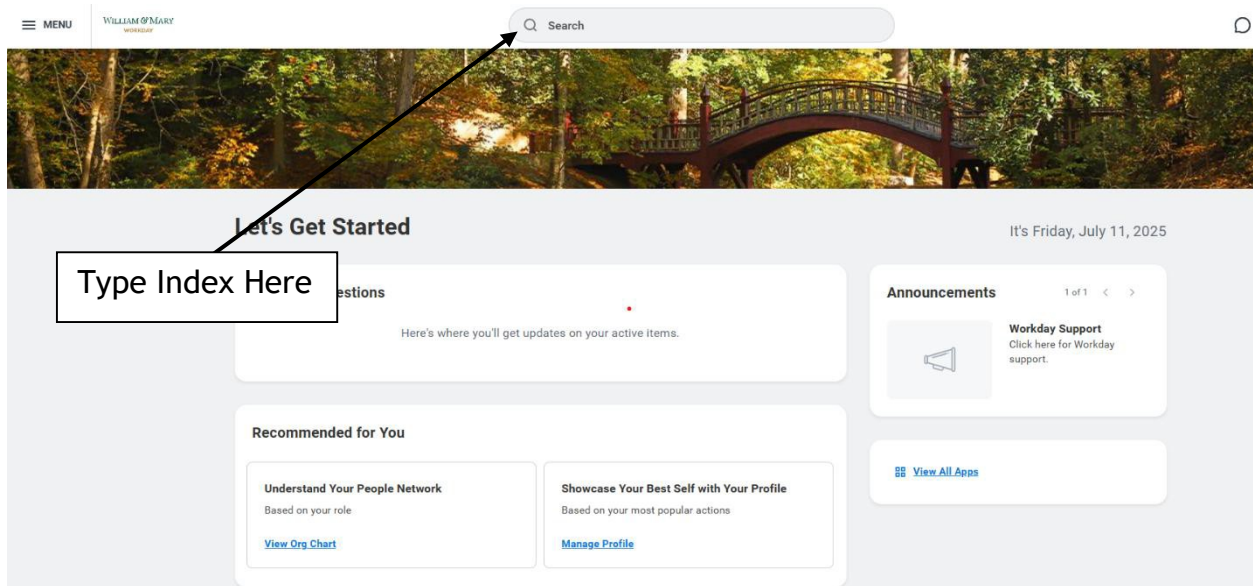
MENU

WILLIAM & MARY
WORKDAY

Search

Let's Get Started

It's Friday, July 11, 2025

Type Index Here

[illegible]estions

Here's where you'll get updates on your active items.

Announcements

1 of 1

Workday Support
Click here for Workday support.

Recommended for You

Understand Your People Network
Based on your role
View Org Chart

Showcase Your Best Self with Your Profile
Based on your most popular actions
Manage Profile

View All Apps